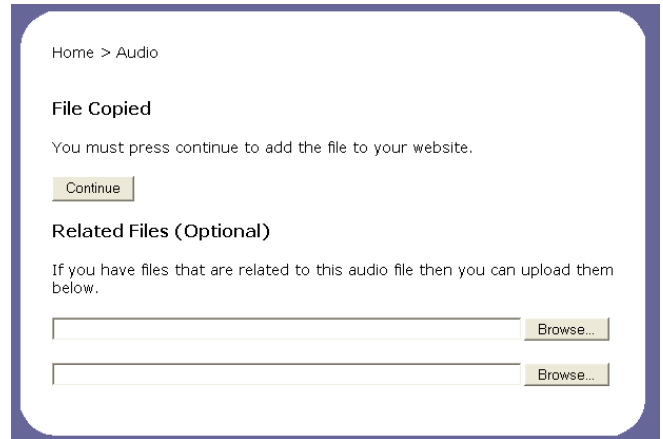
Home > Audio

File Copied

You must press continue to add the file to your website.

Continue

Related Files (Optional)

If you have files that are related to this audio file then you can upload them below.

Browse...

Browse...